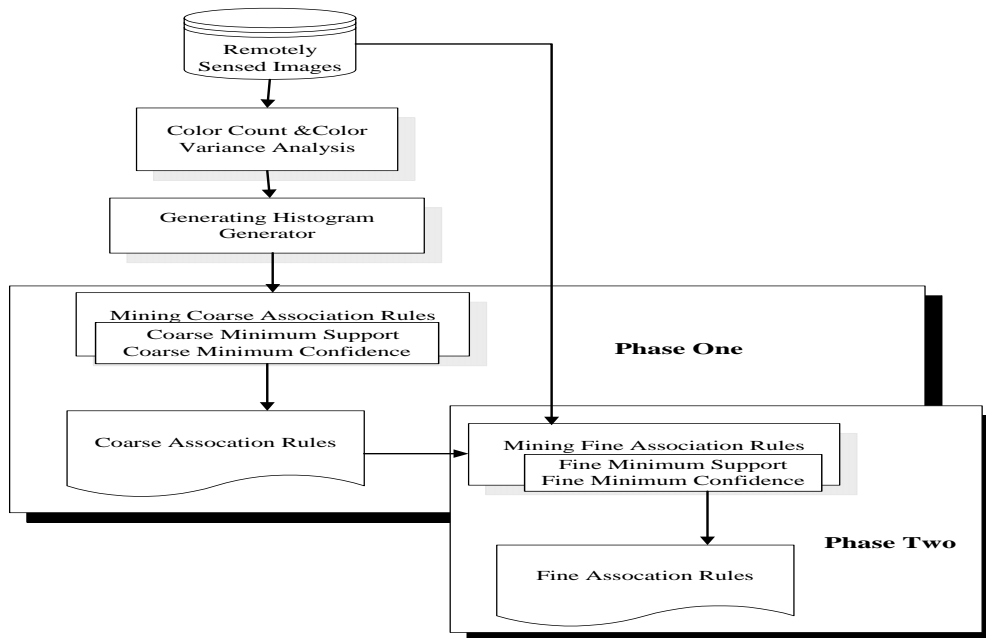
Remotely Sensed Images

Color Count &Color Variance Analysis

Generating Histogram Generator

Mining Coarse Association Rules

Coarse Minimum Support
Coarse Minimum Confidence

Phase One

Coarse Assocation Rules

Mining Fine Association Rules

Fine Minimum Support
Fine Minimum Confidence

Phase Two

Fine Assocation Rules